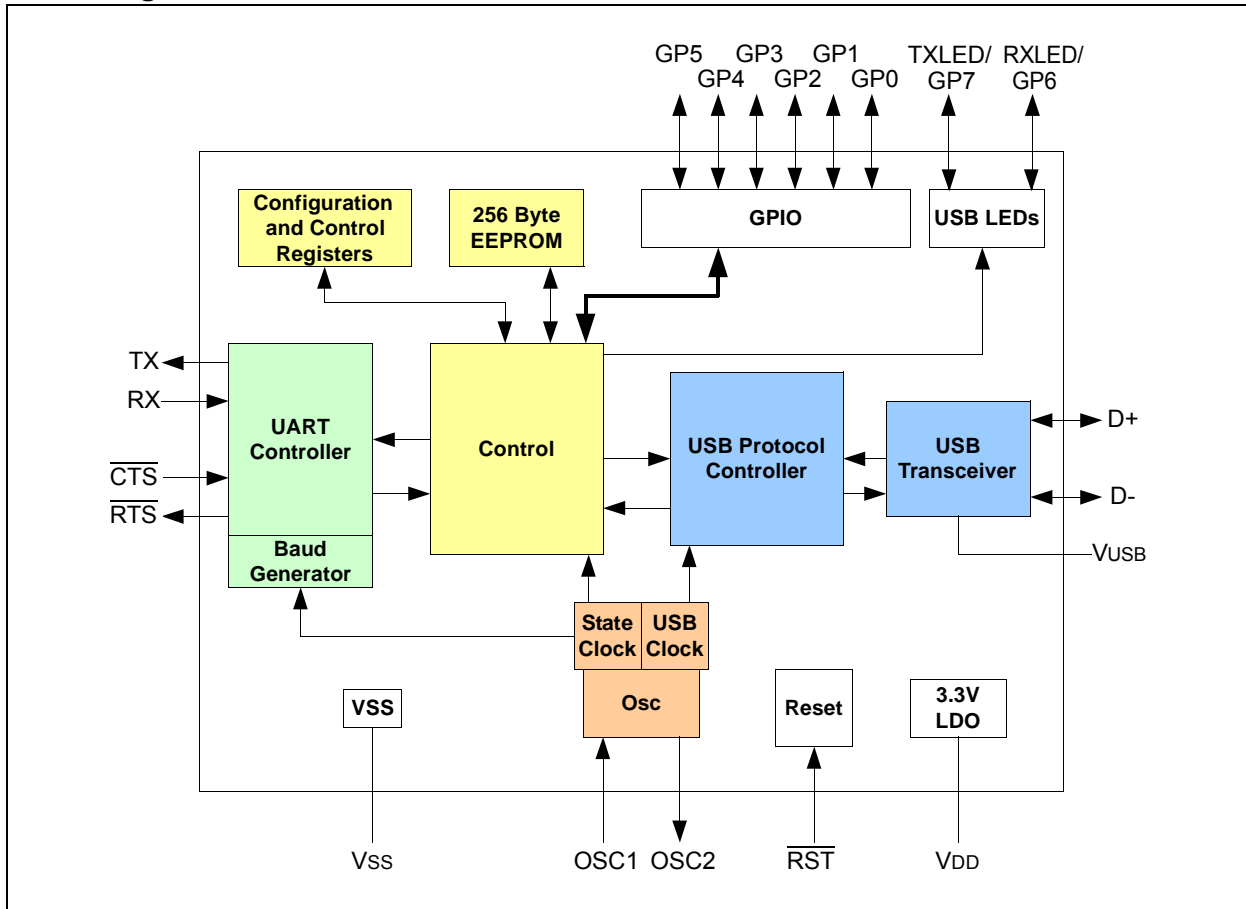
GP5 GP4 GP3 GP2 GP1 GP0 TXLED/ GP7 RXLED/ GP6

Configuration and Control Registers

256 Byte EEPROM

GPIO

USB LEDs

TX

RX

$\overline{CTS}$

$\overline{RTS}$

UART Controller

Baud Generator

Control

USB Protocol Controller

USB Transceiver

D+

D-

VUSB

State Clock

USB Clock

Osc

VSS

Reset

3.3V LDO

VSS

OSC1 OSC2

$\overline{RST}$

VDD